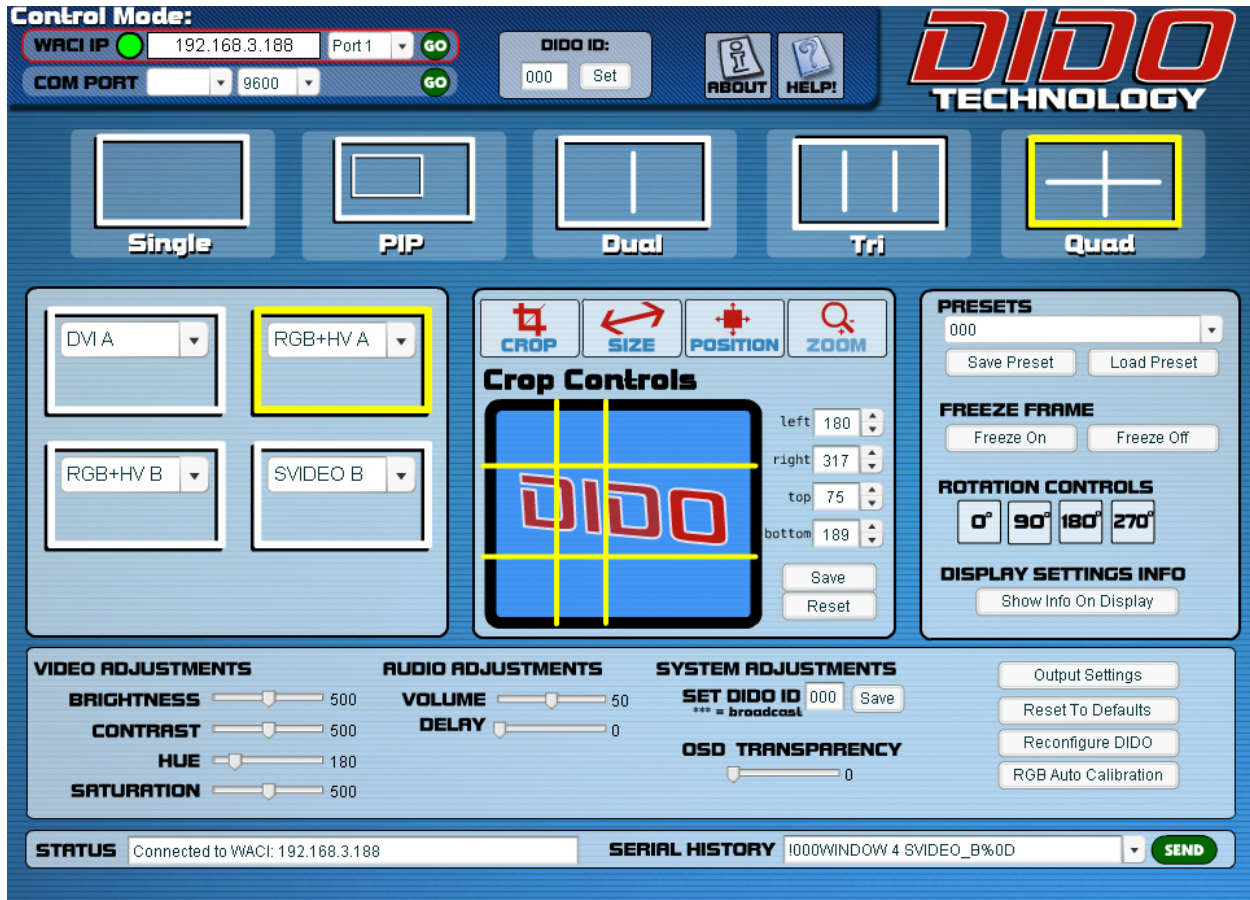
Control Mode:
WACI IP 192.168.3.188 Port 1 GO
COM PORT 9600 GO

DIDO ID:
000 Set

ABOUT HELP!

DIDO TECHNOLOGY

Single PIP Dual Tri Quad

DVI A
RGB+HV A
RGB+HV B
SVIDEO B

CROP SIZE POSITION ZOOM

Crop Controls

DIDO

left 180
right 317
top 75
bottom 189

Save
Reset

PRESETS
000
Save Preset Load Preset

FREEZE FRAME
Freeze On Freeze Off

ROTATION CONTROLS
0° 90° 180° 270°

DISPLAY SETTINGS INFO
Show Info On Display

VIDEO ADJUSTMENTS
BRIGHTNESS 500
CONTRAST 500
HUE 180
SATURATION 500

AUDIO ADJUSTMENTS
VOLUME 50
DELAY 0

SYSTEM ADJUSTMENTS
SET DIDO ID 000 Save
*** = broadcast

OSD TRANSPARENCY
0

Output Settings
Reset To Defaults
Reconfigure DIDO
RGB Auto Calibration

STATUS Connected to WACI: 192.168.3.188
SERIAL HISTORY !000WINDOW 4 SVIDEO_B%0D SEND